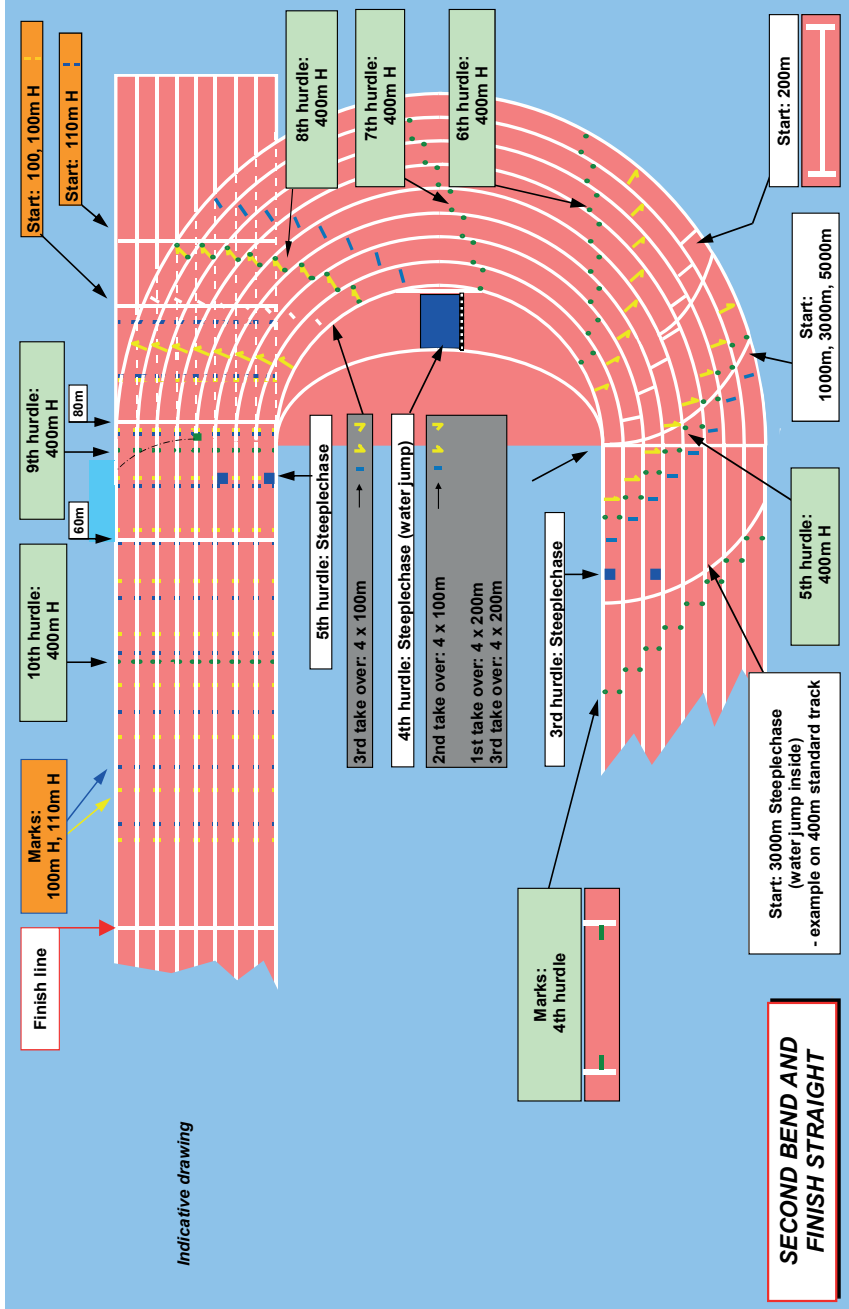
Start: 100, 100m H

Start: 110m H

8th hurdle: 400m H

7th hurdle: 400m H

6th hurdle: 400m H

Start: 200m

Start: 1000m, 3000m, 5000m

9th hurdle: 400m H

80m

60m

10th hurdle: 400m H

5th hurdle: Steeplechase

3rd take over: 4 x 100m

4th hurdle: Steeplechase (water jump)

2nd take over: 4 x 100m

1st take over: 4 x 200m
3rd take over: 4 x 200m

3rd hurdle: Steeplechase

5th hurdle: 400m H

Marks: 100m H, 110m H

Finish line

Marks: 4th hurdle

Start: 3000m Steeplechase (water jump inside) - example on 400m standard track

Indicative drawing

SECOND BEND AND FINISH STRAIGHT